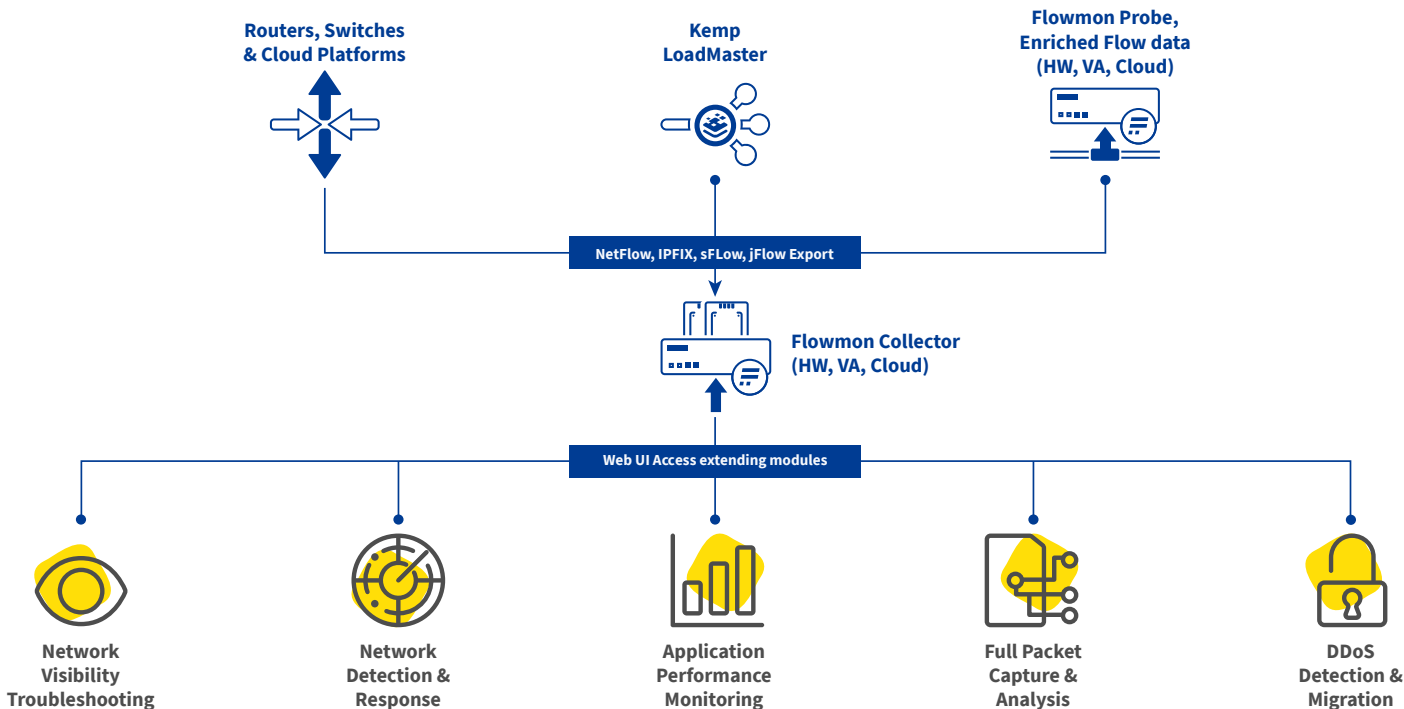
Routers, Switches & Cloud Platforms

Kemp LoadMaster

Flowmon Probe, Enriched Flow data (HW, VA, Cloud)

NetFlow, IPFIX, sFLow, jFlow Export

Flowmon Collector (HW, VA, Cloud)

Web UI Access extending modules

Network Visibility Troubleshooting

Network Detection & Response

Application Performance Monitoring

Full Packet Capture & Analysis

DDoS Detection & Migration